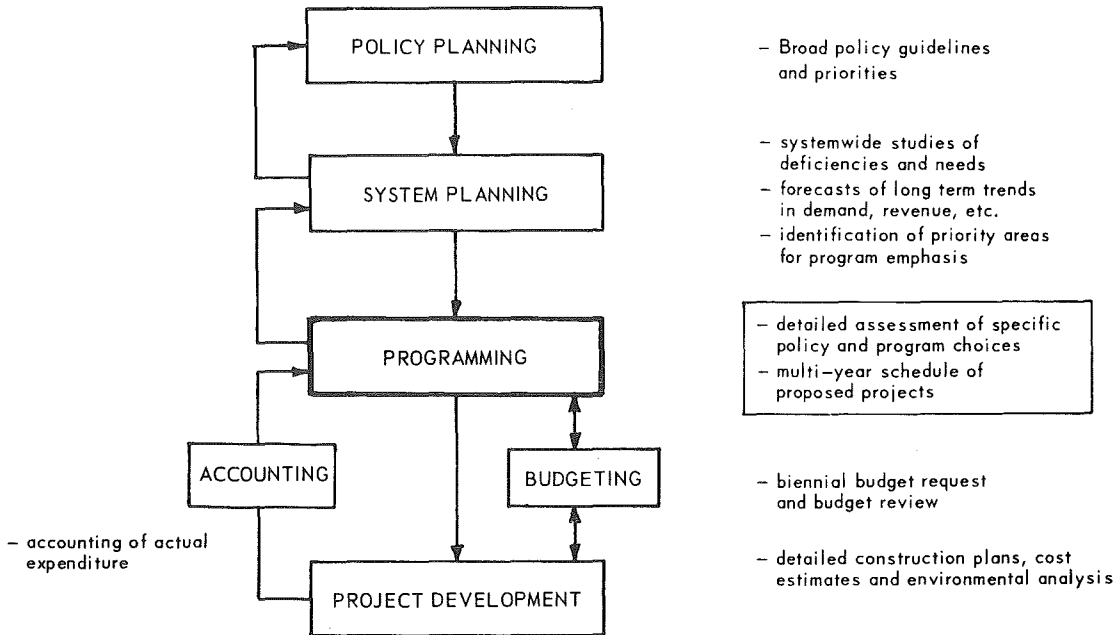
POLICY PLANNING

– Broad policy guidelines and priorities

SYSTEM PLANNING

– systemwide studies of deficiencies and needs
– forecasts of long term trends in demand, revenue, etc.
– identification of priority areas for program emphasis

PROGRAMMING

– detailed assessment of specific policy and program choices
– multi–year schedule of proposed projects

ACCOUNTING

BUDGETING

– biennial budget request and budget review

– accounting of actual expenditure

– detailed construction plans, cost estimates and environmental analysis

PROJECT DEVELOPMENT